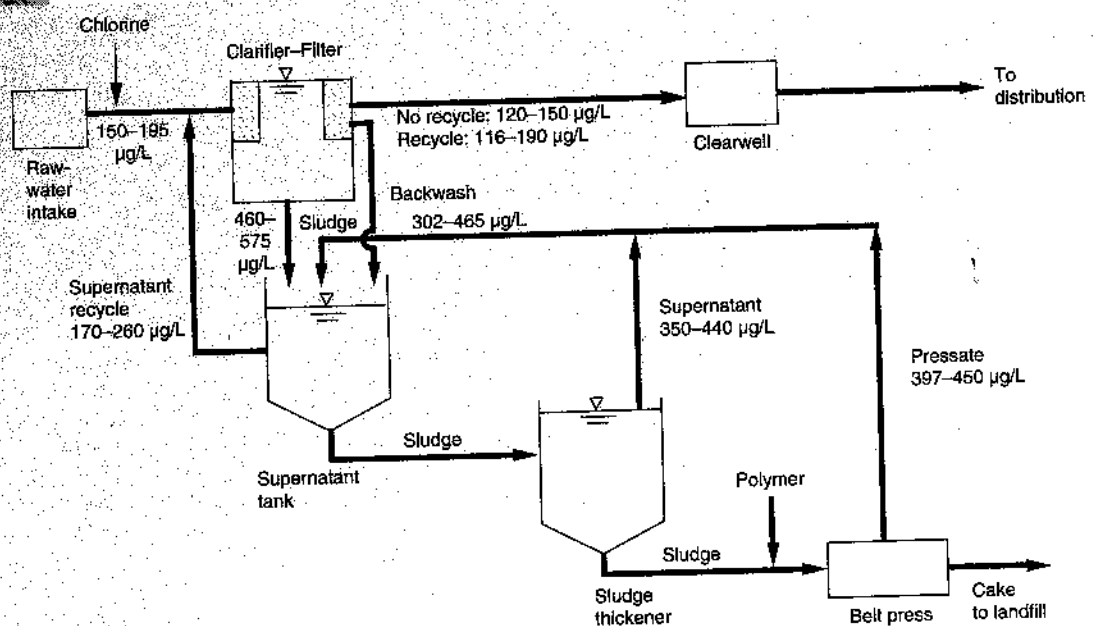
Chlorine

Clarifier–Filter

To distribution

Raw-water intake

150–195 µg/L

No recycle: 120–150 µg/L
Recycle: 116–190 µg/L

Clearwell

Backwash

302–465 µg/L

460–575 µg/L

Sludge

Supernatant recycle 170–260 µg/L

Supernatant 350–440 µg/L

Pressate 397–450 µg/L

Sludge

Supernatant tank

Polymer

Sludge

Sludge thickener

Belt press

Cake to landfill